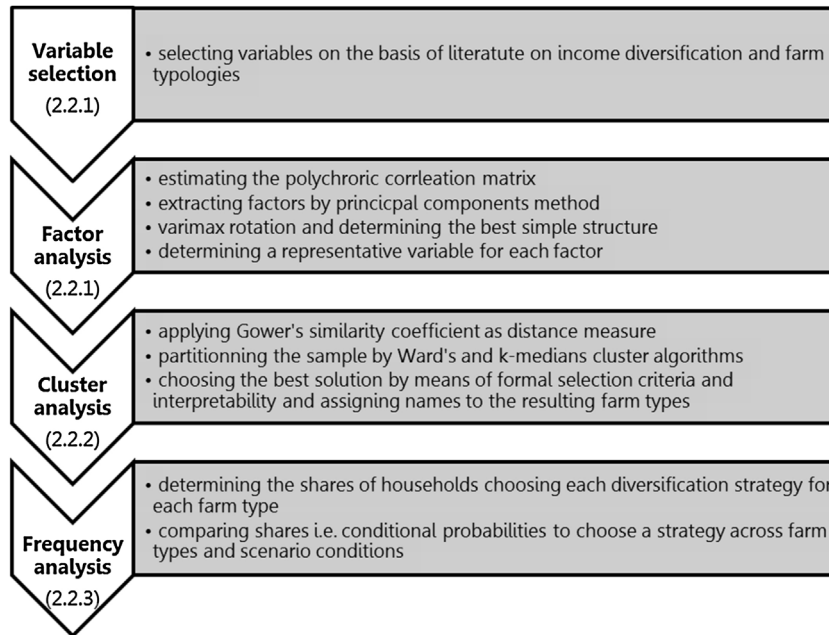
Variable selection
(2.2.1)

• selecting variables on the basis of literatute on income diversification and farm typologies

Factor analysis
(2.2.1)

• estimating the polychroric corrleation matrix
• extracting factors by princicpal components method
• varimax rotation and determining the best simple structure
• determining a representative variable for each factor

Cluster analysis
(2.2.2)

• applying Gower's similarity coefficient as distance measure
• partitionning the sample by Ward's and k-medians cluster algorithms
• choosing the best solution by means of formal selection criteria and interpretability and assigning names to the resulting farm types

Frequency analysis
(2.2.3)

• determining the shares of households choosing each diversification strategy for each farm type
• comparing shares i.e. conditional probabilities to choose a strategy across farm types and scenario conditions